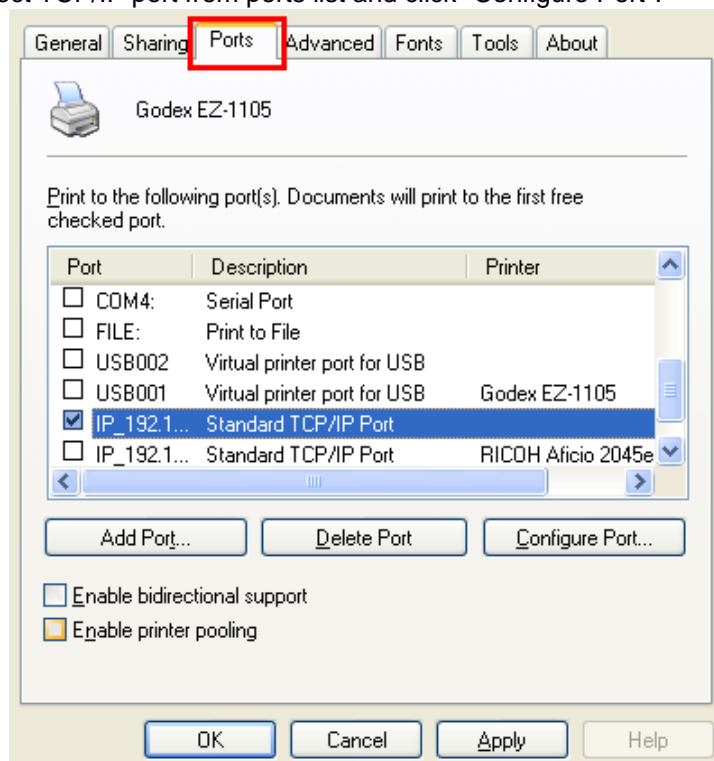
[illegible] TCP/IP port from ports list and click "Configure Port".

General | Sharing | Ports | Advanced | Fonts | Tools | About

Godex EZ-1105

Print to the following port(s). Documents will print to the first free checked port.

| Port | Description | Printer |
|---|---|---|
| COM4: | Serial Port | |
| FILE: | Print to File | |
| USB002 | Virtual printer port for USB | |
| USB001 | Virtual printer port for USB | Godex EZ-1105 |
| IP_192.1... | Standard TCP/IP Port | |
| IP_192.1... | Standard TCP/IP Port | RICOH Aficio 2045e |

Add Port... | Delete Port | Configure Port...

Enable bidirectional support

Enable printer pooling

OK | Cancel | Apply | Help